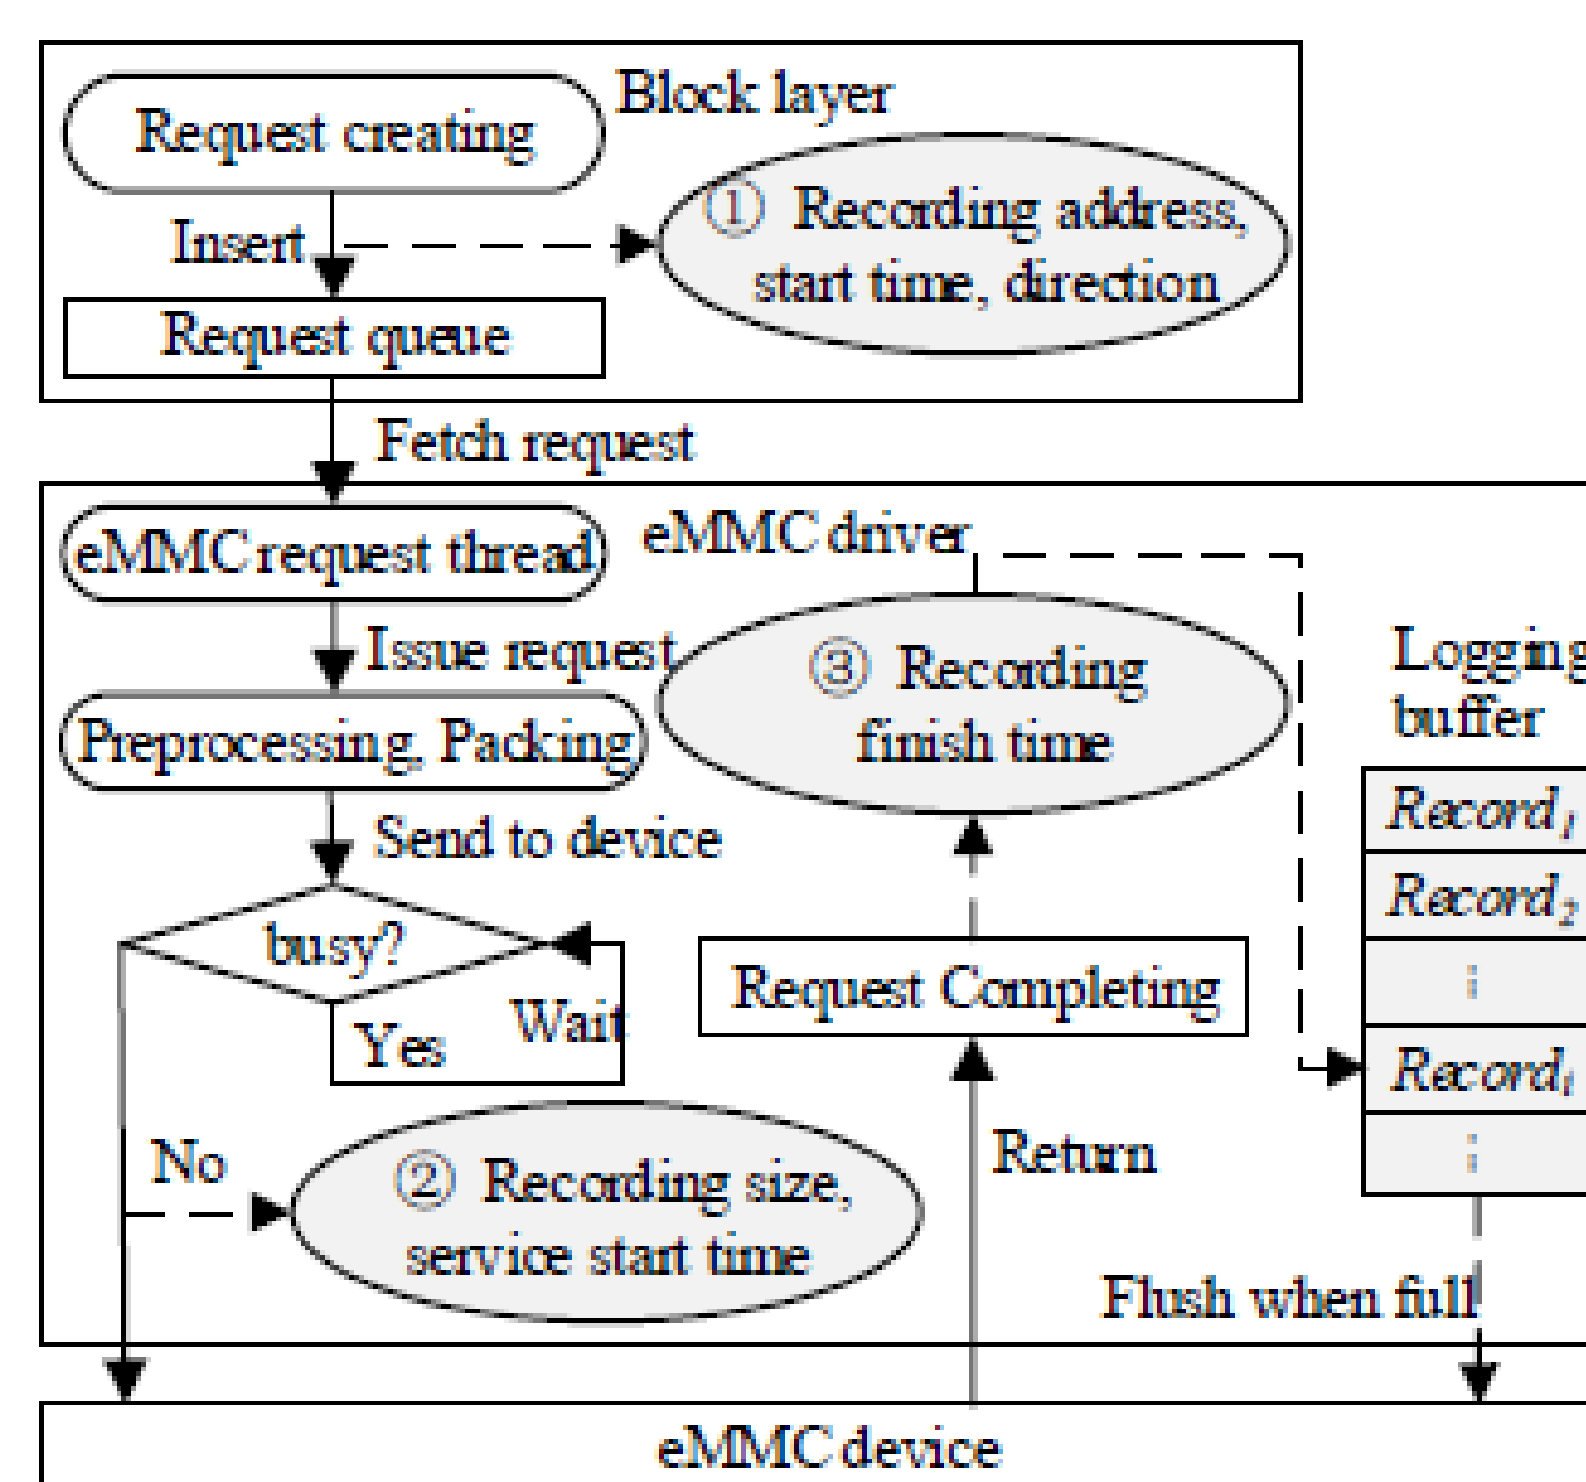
Block layer

Request creating

Insert

① Recording address, start time, direction

Request queue

Fetch request

eMMC request thread

eMMC driver

Issue request

③ Recording finish time

Logging buffer

Preprocessing, Packing

Send to device

busy?

Yes

Wait

Request Completing

$Record_1$

$Record_2$

⋮

$Record_i$

⋮

No

② Recording size, service start time

Return

Flush when full

eMMC device